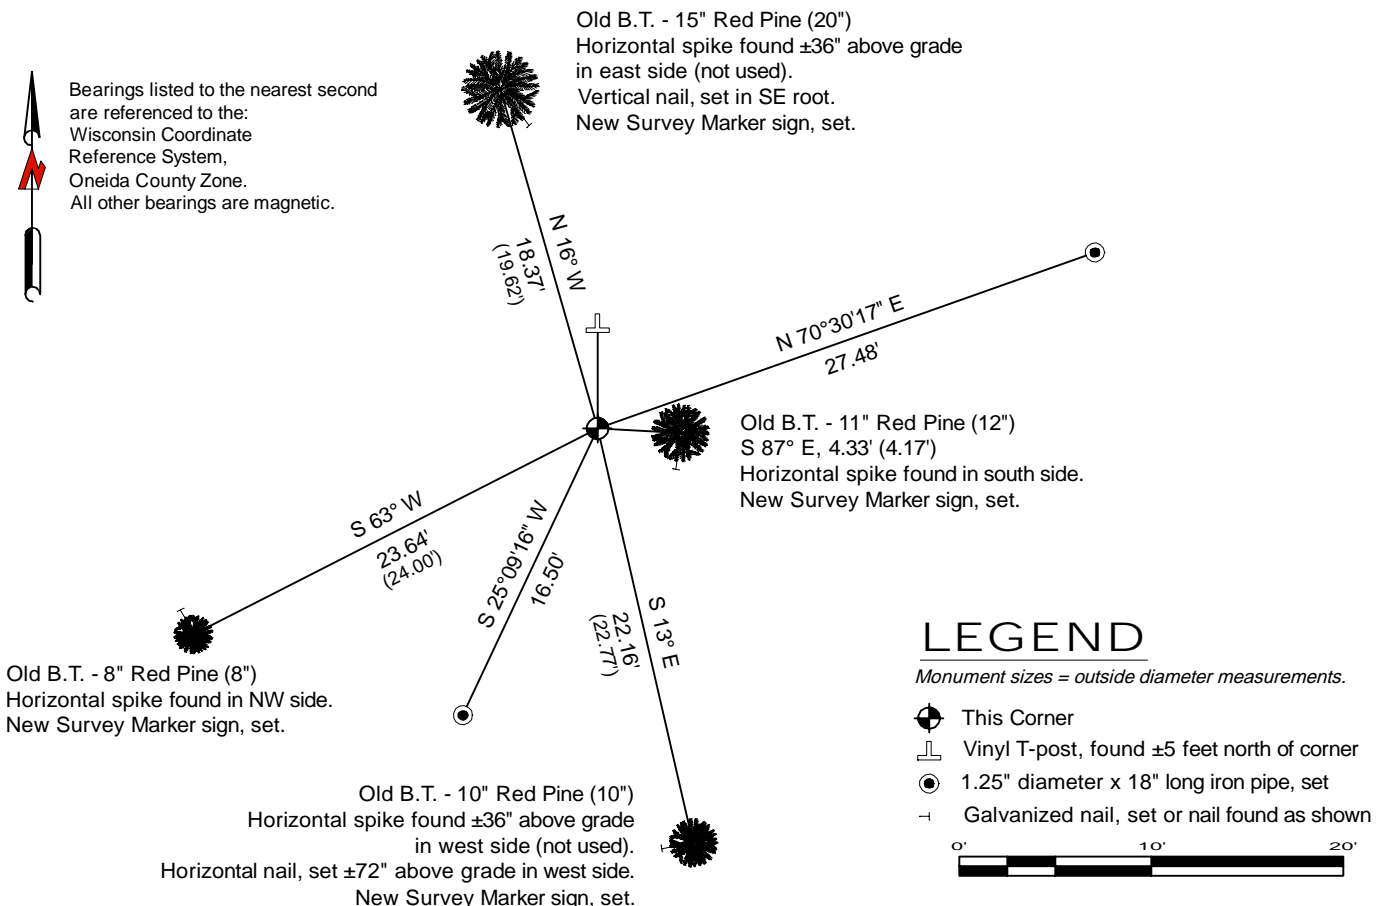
Bearings listed to the nearest second are referenced to the: Wisconsin Coordinate Reference System, Oneida County Zone. All other bearings are magnetic.

Old B.T. - 15" Red Pine (20")
Horizontal spike found ±36" above grade in east side (not used).
Vertical nail, set in SE root.
New Survey Marker sign, set.

N 16° W
18.37'
(19.62')

N 70°30'17" E
27.48'

Old B.T. - 11" Red Pine (12")
S 87° E, 4.33' (4.17')
Horizontal spike found in south side.
New Survey Marker sign, set.

S 63° W
23.64'
(24.00')

S 25°09'16" W
16.50'

S 13° E
22.16'
(22.77')

Old B.T. - 8" Red Pine (8")
Horizontal spike found in NW side.
New Survey Marker sign, set.

Old B.T. - 10" Red Pine (10")
Horizontal spike found ±36" above grade in west side (not used).
Horizontal nail, set ±72" above grade in west side.
New Survey Marker sign, set.

LEGEND
Monument sizes = outside diameter measurements.
This Corner
Vinyl T-post, found ±5 feet north of corner
1.25" diameter x 18" long iron pipe, set
Galvanized nail, set or nail found as shown
0' 10' 20'